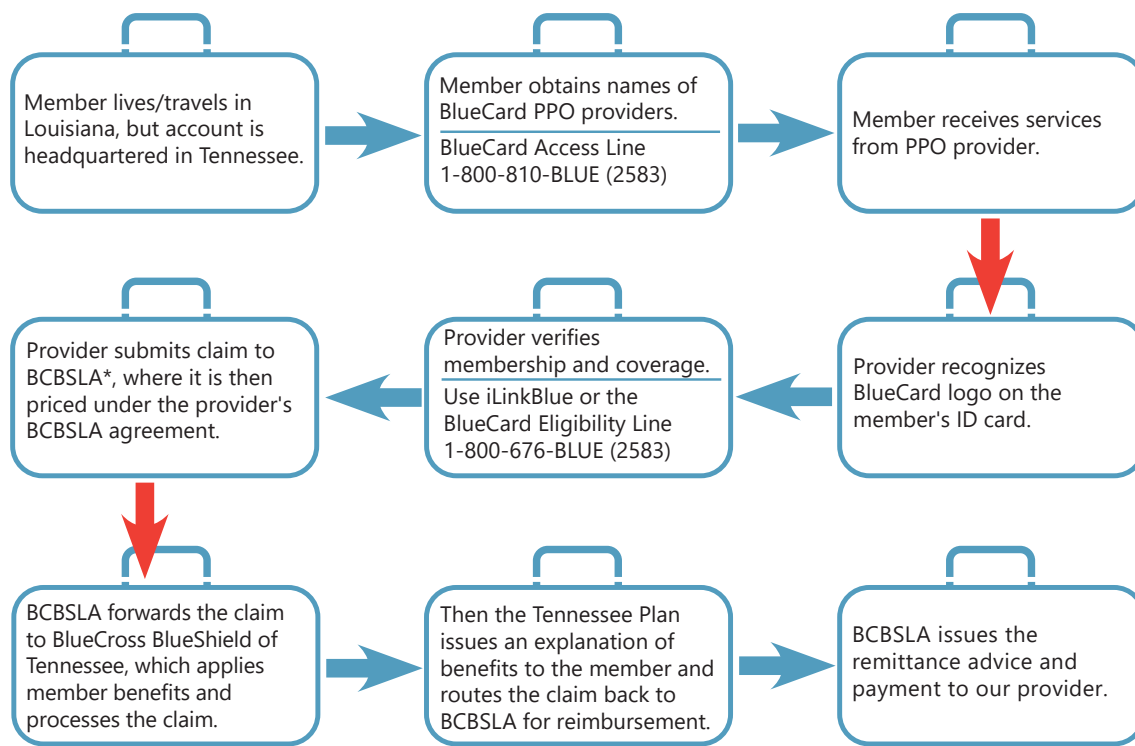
Member lives/travels in Louisiana, but account is headquartered in Tennessee.

Member obtains names of BlueCard PPO providers.

BlueCard Access Line 1-800-810-BLUE (2583)

Member receives services from PPO provider.

Provider recognizes BlueCard logo on the member's ID card.

Provider verifies membership and coverage.

Use iLinkBlue or the BlueCard Eligibility Line 1-800-676-BLUE (2583)

Provider submits claim to BCBSLA*, where it is then priced under the provider's BCBSLA agreement.

BCBSLA forwards the claim to BlueCross BlueShield of Tennessee, which applies member benefits and processes the claim.

Then the Tennessee Plan issues an explanation of benefits to the member and routes the claim back to BCBSLA for reimbursement.

BCBSLA issues the remittance advice and payment to our provider.